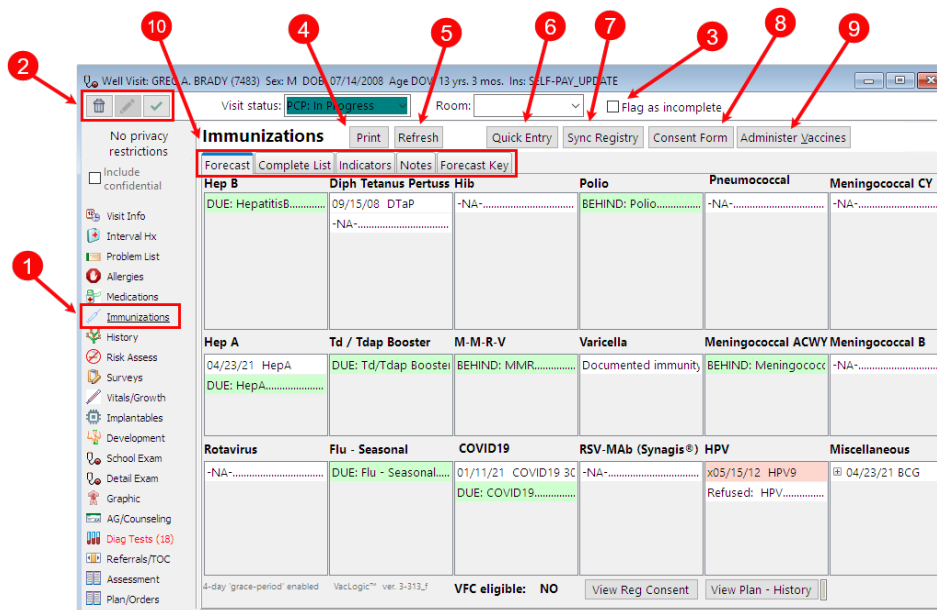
10 4 5 6 7 3 8 9
2

Well Visit: GREG A. BRADY (7483) Sex: M DOB: 07/14/2008 Age DOV 13 yrs. 3 mos. Ins: SELF-PAY_UPDATE

Visit status: PCP: In Progress
Room:
Flag as incomplete

No privacy restrictions
Include confidential

Immunizations
Print
Refresh
Quick Entry
Sync Registry
Consent Form
Administer Vaccines

Forecast
Complete List
Indicators
Notes
Forecast Key

1

Visit Info
Interval Hx
Problem List
Allergies
Medications
Immunizations
History
Risk Assess
Surveys
Vitals/Growth
Implantables
Development
School Exam
Detail Exam
Graphic
AG/Counseling
Diag Tests (18)
Referrals/TOC
Assessment
Plan/Orders

| Hep B | Diph Tetanus Pertuss | Hib | Polio | Pneumococcal | Meningococcal CY |
|---|---|---|---|---|---|
| DUE: HepatitisB............ | 09/15/08 DTaP<br>-NA-.............................. | -NA-.............................. | BEHIND: Polio.............. | -NA-.............................. | -NA-.............................. |

| Hep A | Td / Tdap Booster | M-M-R-V | Varicella | Meningococcal ACWY | Meningococcal B |
|---|---|---|---|---|---|
| 04/23/21 HepA<br>DUE: HepA.................. | DUE: Td/Tdap Booster | BEHIND: MMR.............. | Documented immunity | BEHIND: Meningococ | -NA-.............................. |

| Rotavirus | Flu - Seasonal | COVID19 | RSV-MAb (Synagis®) | HPV | Miscellaneous |
|---|---|---|---|---|---|
| -NA-.............................. | DUE: Flu - Seasonal..... | 01/11/21 COVID19 30<br>DUE: COVID19............. | -NA-.............................. | x05/15/12 HPV9<br>Refused: HPV.............. | 04/23/21 BCG |

4-day 'grace-period' enabled
VacLogic™ ver. 3-313_f
VFC eligible: NO
View Reg Consent
View Plan - History